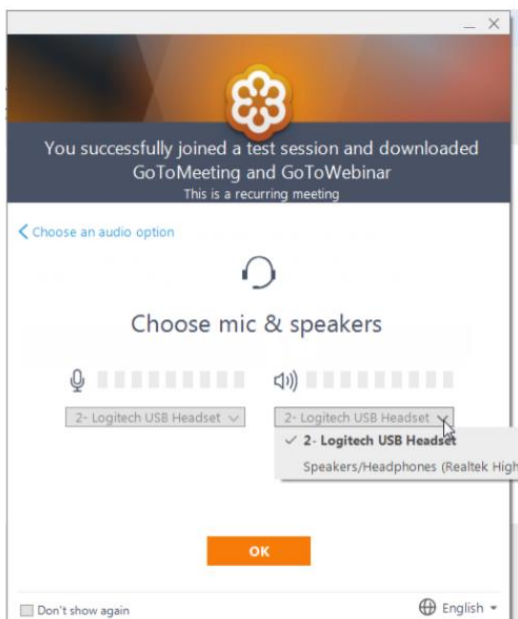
_ ×

You successfully joined a test session and downloaded GoToMeeting and GoToWebinar
This is a recurring meeting

< Choose an audio option

Choose mic & speakers

2- Logitech USB Headset

2- Logitech USB Headset

✓ 2- Logitech USB Headset
Speakers/Headphones (Realtek High

OK

Don't show again

English